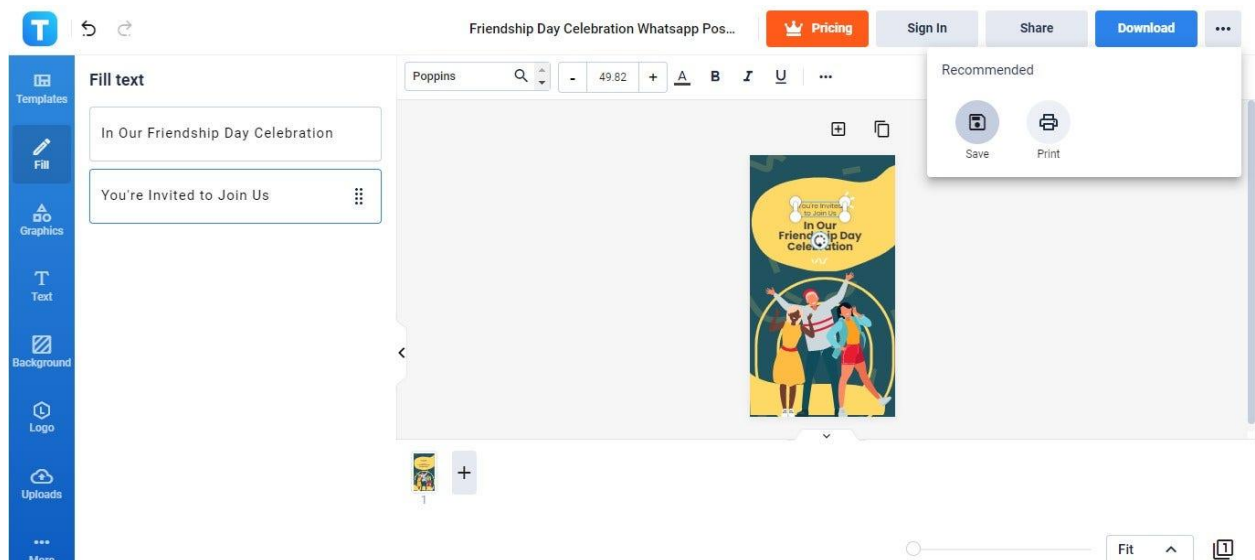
T

Friendship Day Celebration Whatsapp Pos...

Pricing

Sign In

Share

Download

...

Templates

Fill

Graphics

Text

Background

Logo

Uploads

More

Fill text

In Our Friendship Day Celebration

You're Invited to Join Us

Poppins

-

49.82

+

A

B

I

U

...

Recommended

Save

Print

You're Invited to Join Us

In Our Friendship Day Celebration

1

Fit